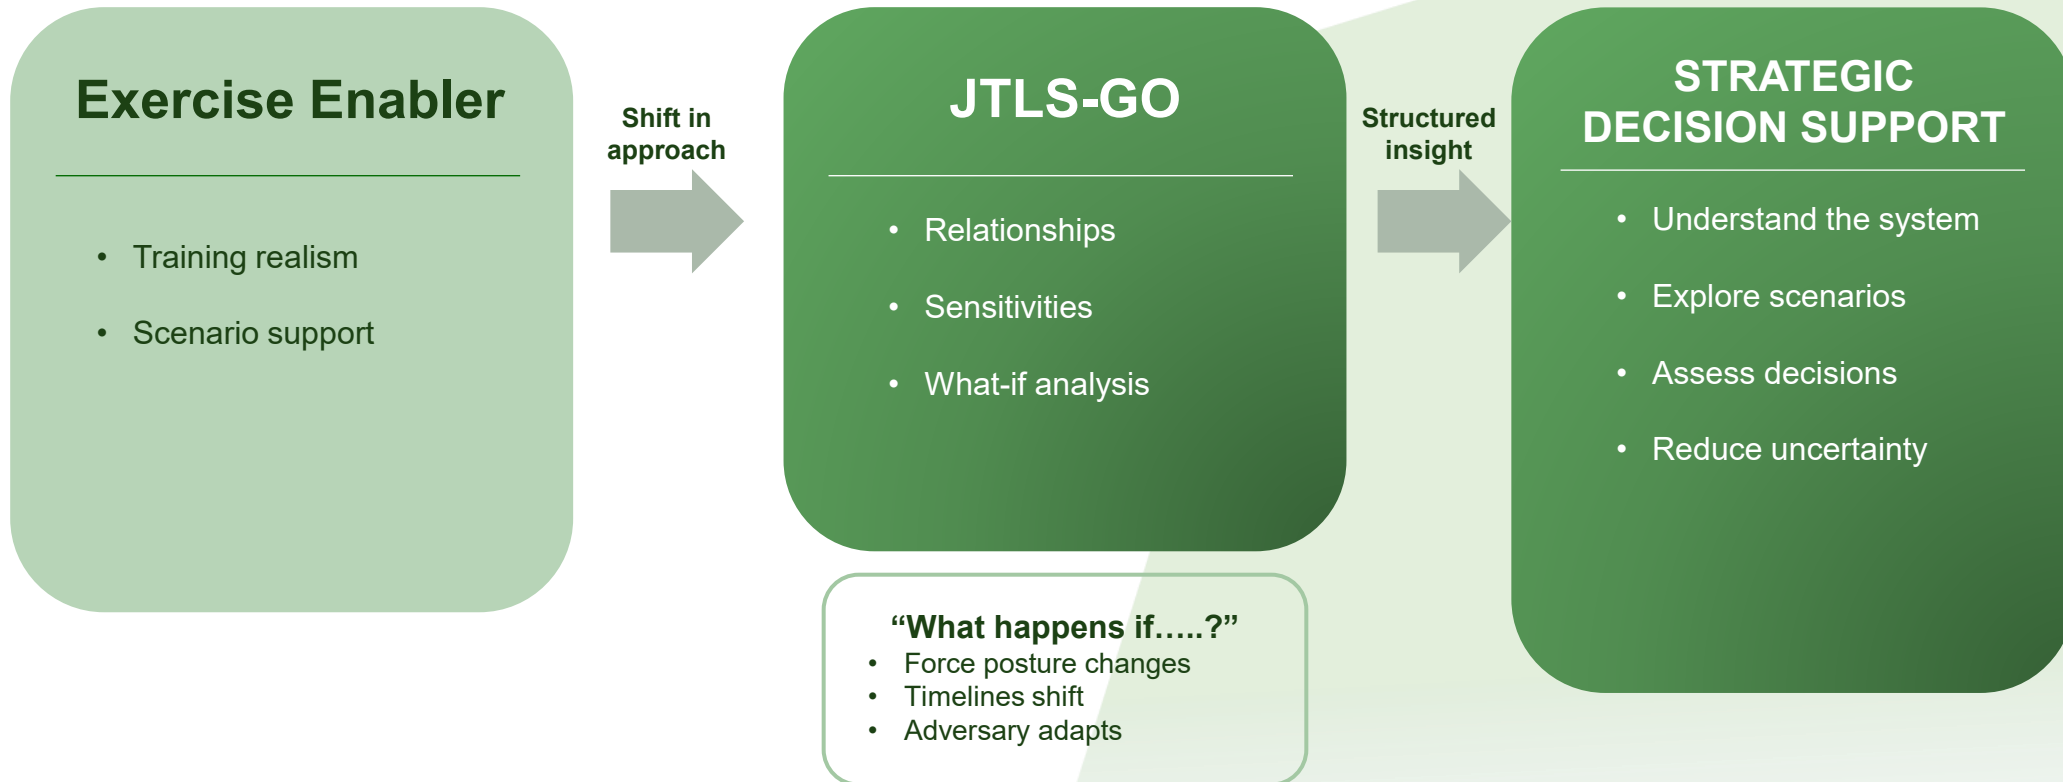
Exercise Enabler

- Training realism
- Scenario support

Shift in approach

JTLS-GO

- Relationships
- Sensitivities
- What-if analysis

“What happens if…..?”
- Force posture changes
- Timelines shift
- Adversary adapts

Structured insight

STRATEGIC DECISION SUPPORT

- Understand the system
- Explore scenarios
- Assess decisions
- Reduce uncertainty